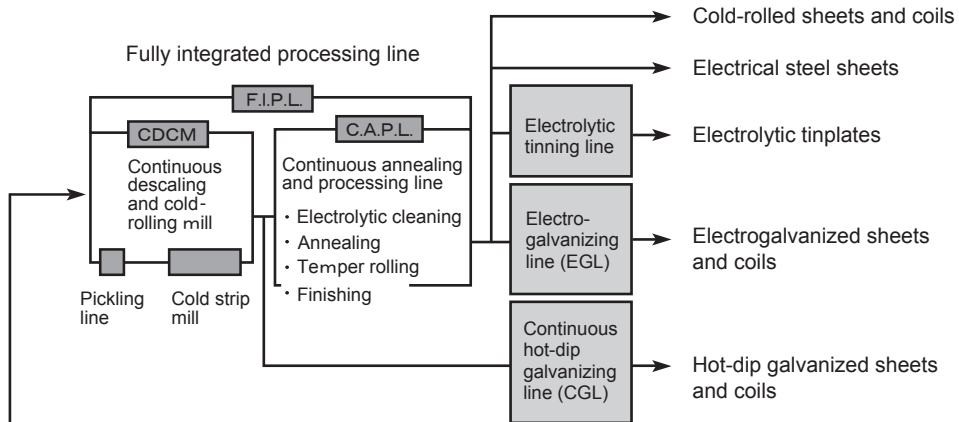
Fully integrated processing line

F.I.P.L.

CDCM

Continuous descaling and cold-rolling mill

C.A.P.L.

Continuous annealing and processing line
・Electrolytic cleaning
・Annealing
・Temper rolling
・Finishing

Pickling line

Cold strip mill

Electrolytic tinning line

Electro-galvanizing line (EGL)

Continuous hot-dip galvanizing line (CGL)

Cold-rolled sheets and coils

Electrical steel sheets

Electrolytic tinplates

Electrogalvanized sheets and coils

Hot-dip galvanized sheets and coils